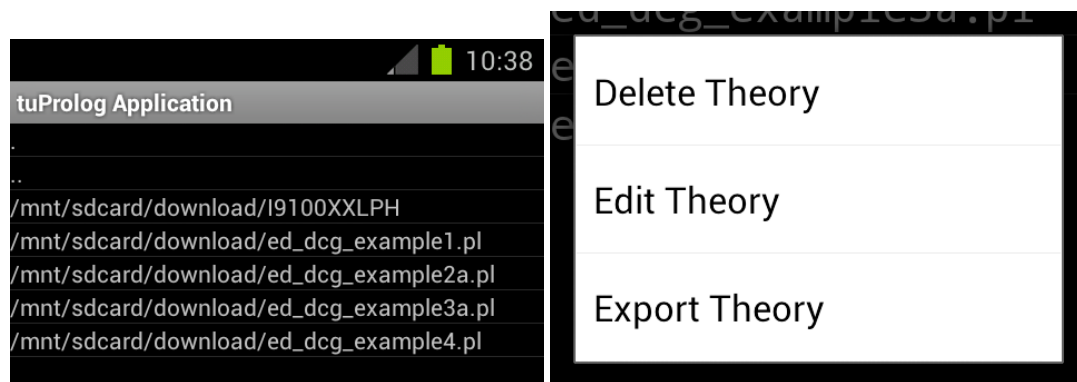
10:38
tuProlog Application
.
..
/mnt/sdcard/download/I9100XXLPH
/mnt/sdcard/download/ed_dcg_example1.pl
/mnt/sdcard/download/ed_dcg_example2a.pl
/mnt/sdcard/download/ed_dcg_example3a.pl
/mnt/sdcard/download/ed_dcg_example4.pl

ed_dcg_example3a.pl
e
e
Delete Theory
Edit Theory
Export Theory